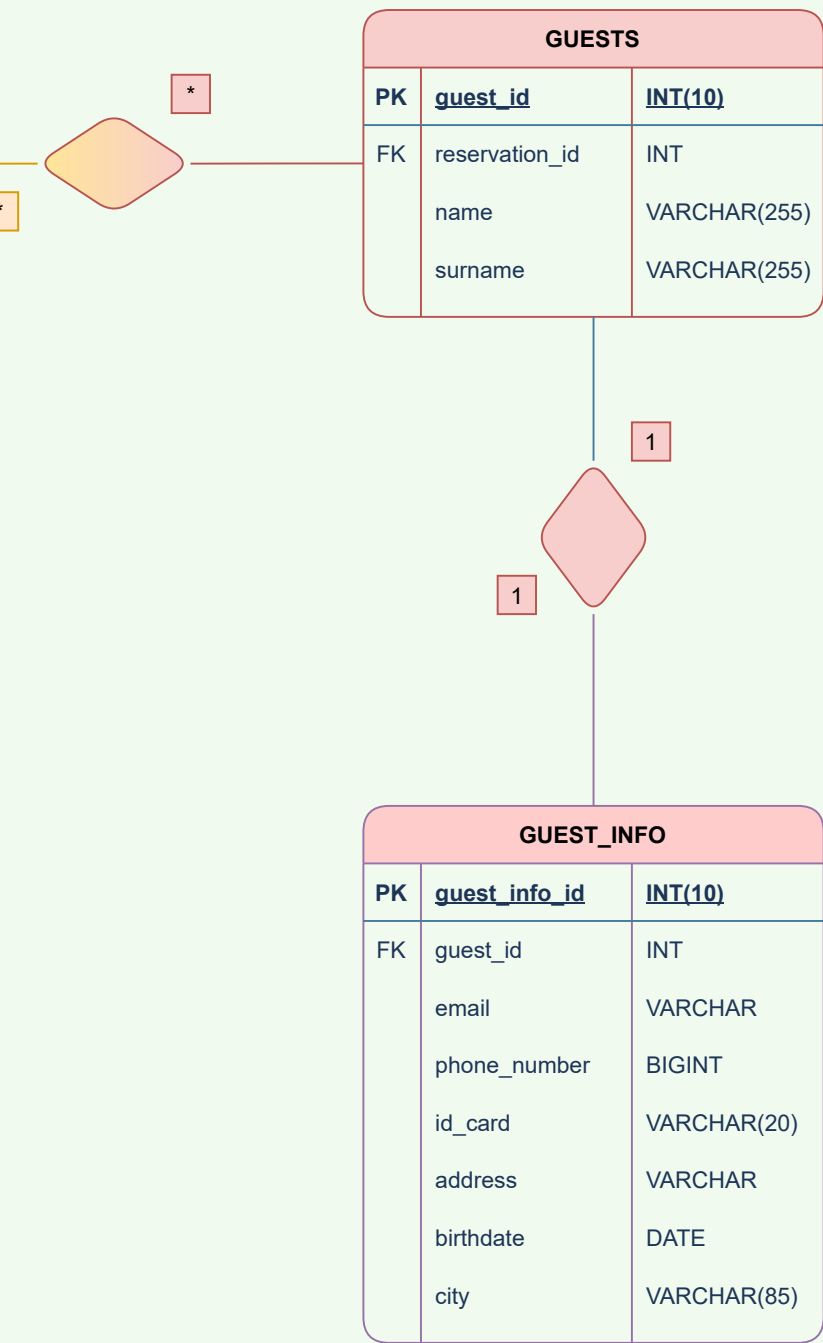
GUESTS

| PK | guest_id | INT(10) |
|---|---|---|
| FK | reservation_id | INT |
| | name | VARCHAR(255) |
| | surname | VARCHAR(255) |

*

*

1

1

GUEST_INFO

| PK | guest_info_id | INT(10) |
|---|---|---|
| FK | guest_id | INT |
| | email | VARCHAR |
| | phone_number | BIGINT |
| | id_card | VARCHAR(20) |
| | address | VARCHAR |
| | birthdate | DATE |
| | city | VARCHAR(85) |